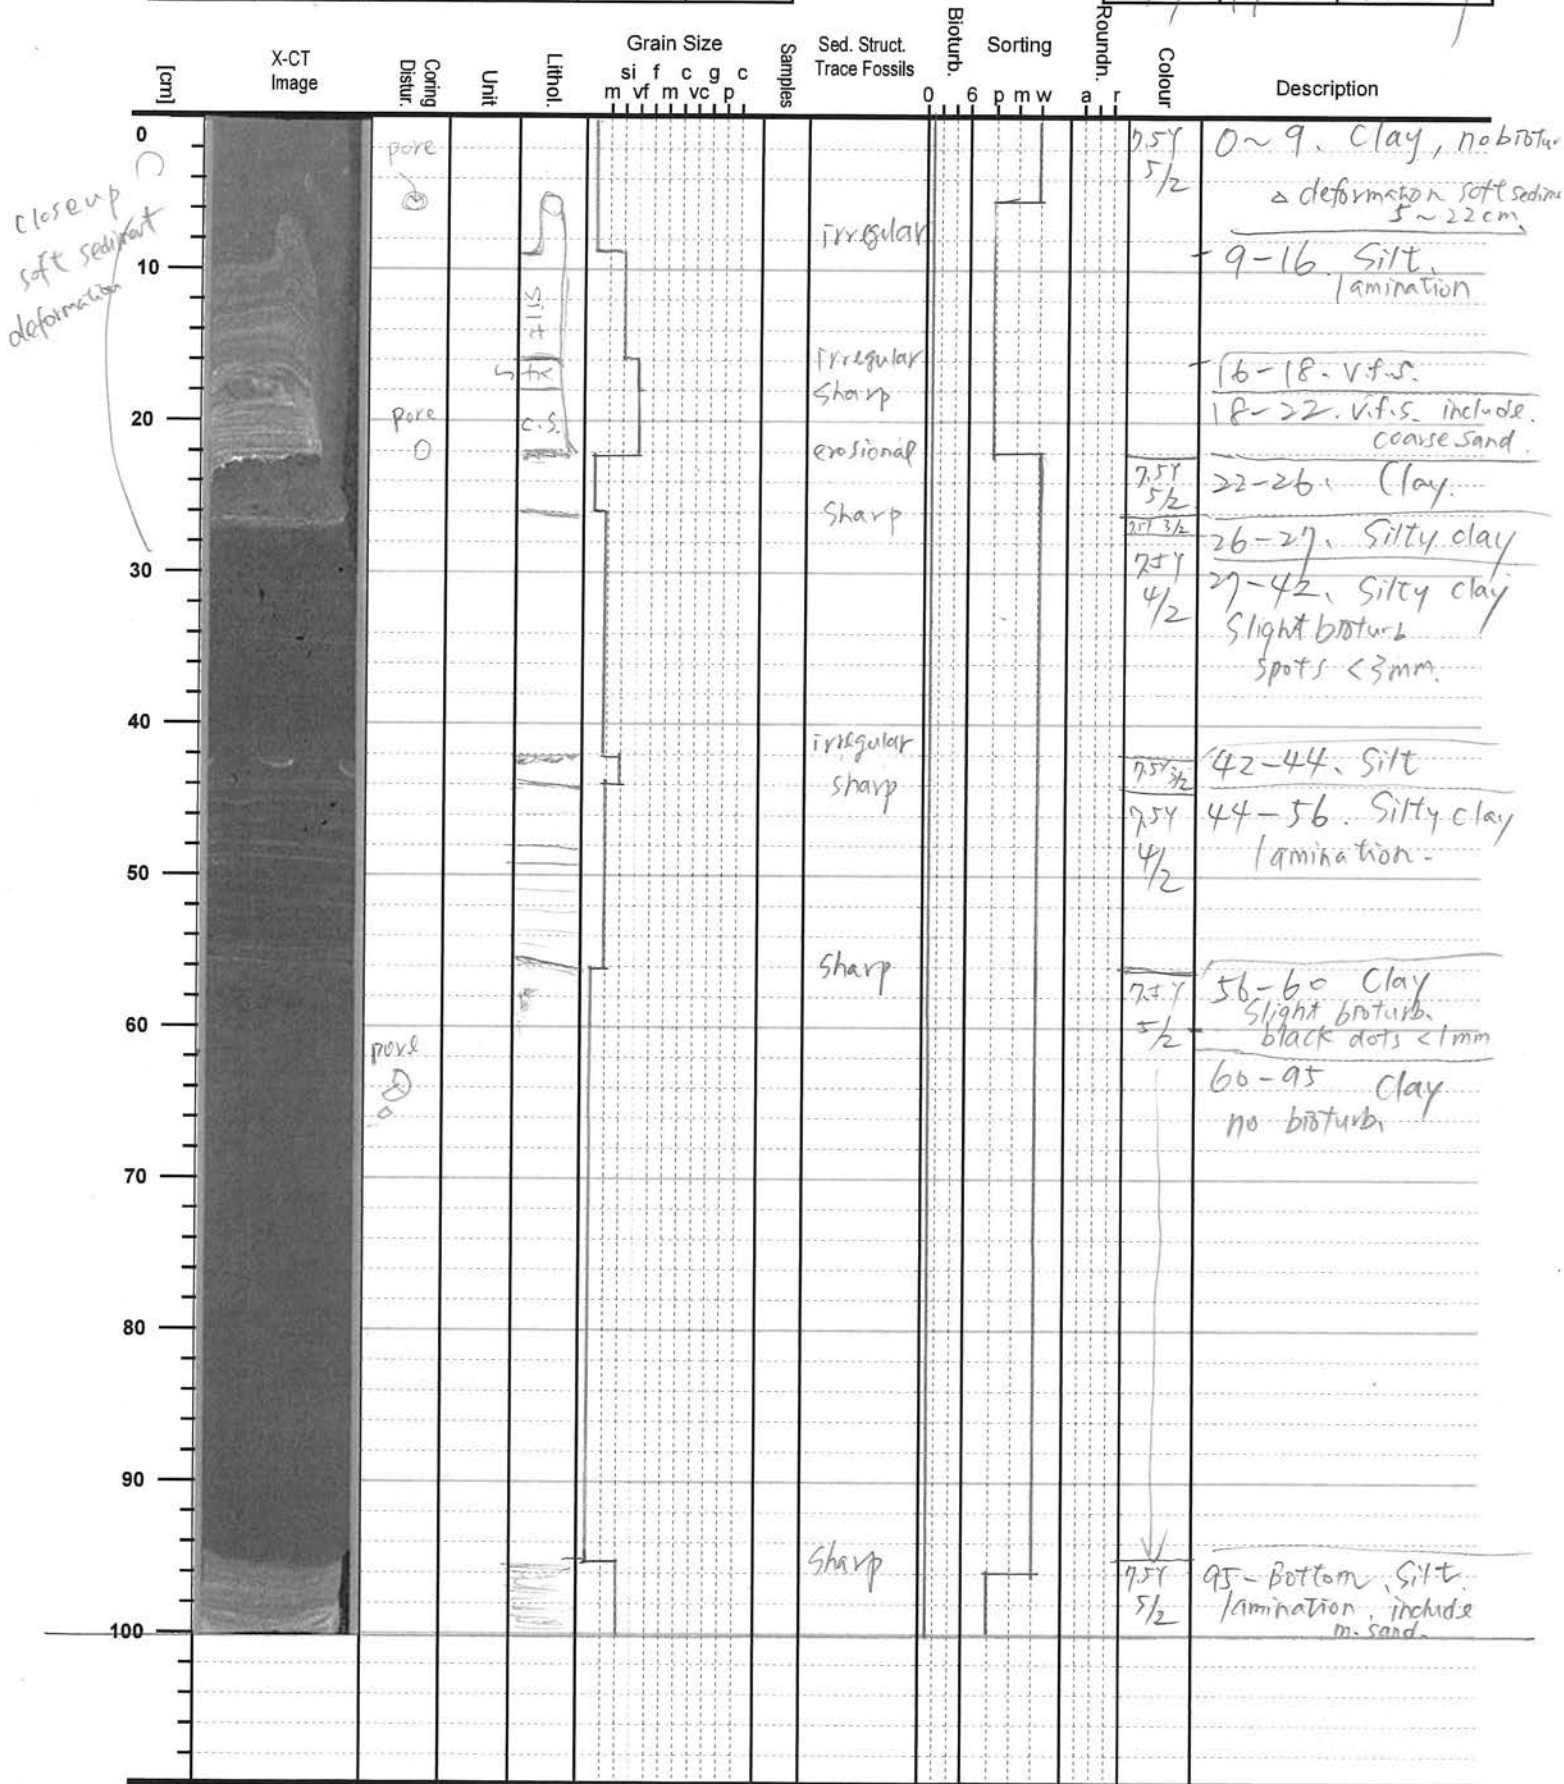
[cm] X-CT Image Coring Distur. Unit Lithol. Grain Size si f c g c m vf m vc p Samples Sed. Struct. Trace Fossils Bioturb. 0 6 Sorting p m w Roundn. a r Colour Description

closeup soft sediment deformation

0 pore

10

20 pore

30

40

50

60 pore

70

80

90

100

Silt vfs c.s.

Irregular
Irregular Sharp
erosional
Sharp
irregular sharp
Sharp
Sharp

7.5Y 5/2
7.5Y 5/2
7.5Y 3/2
7.5Y 4/2
7.5Y 3/2
7.5Y 4/2
7.5Y 5/2
7.5Y 5/2

0~9. Clay, no bioturb.
△ deformation soft sedim. 5~22cm
9-16. Silt. lamination
16-18. v.f.s.
18-22. v.f.s. include coarse sand.
22-26. Clay.
26-27. Silty clay
27-42. Silty clay
Slight bioturb.
spots <3mm.
42-44. Silt
44-56. Silty clay
lamination.
56-60 Clay
Slight bioturb.
black dots <1mm
60-95 Clay
no bioturb.
95-Bottom, Silt.
lamination, include m. sand.